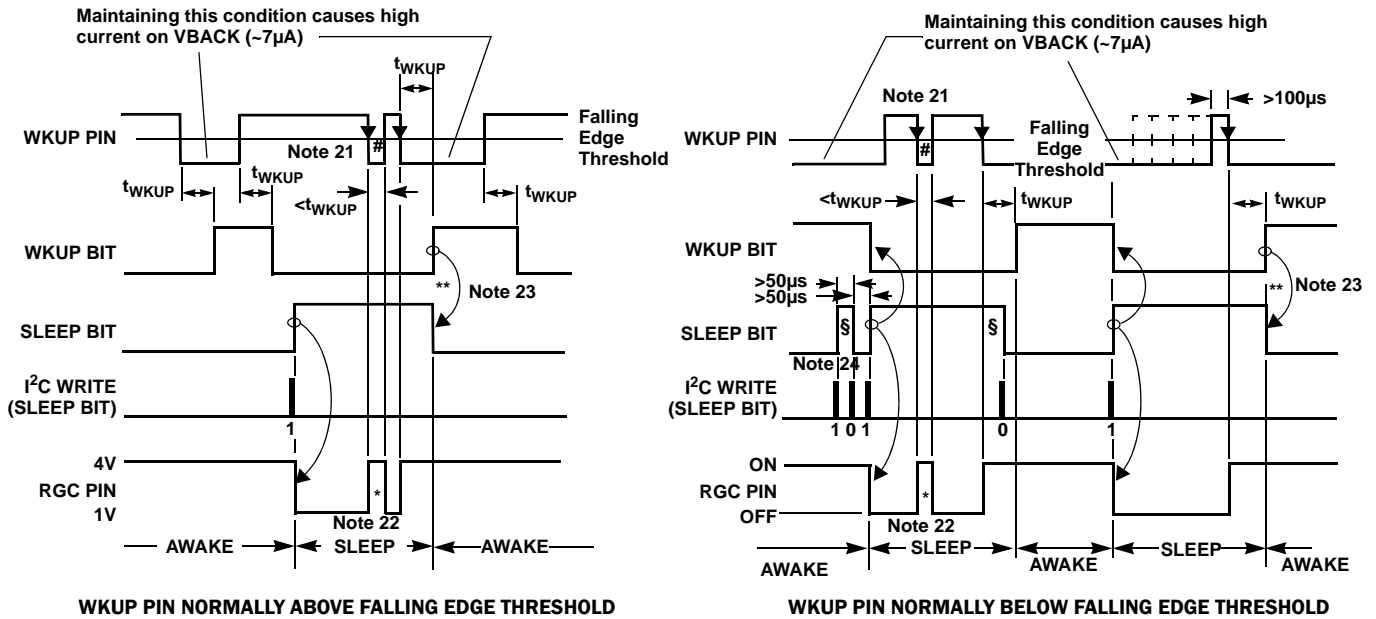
Maintaining this condition causes high current on VBACK (~7µA)

$t_{WKUP}$

Falling Edge Threshold

WKUP PIN

Note 21

#

$t_{WKUP}$

$t_{WKUP}$

<$t_{WKUP}$

$t_{WKUP}$

WKUP BIT

**

Note 23

SLEEP BIT

I$^2$C WRITE (SLEEP BIT)

1

4V

RGC PIN

1V

*

Note 22

AWAKE

SLEEP

AWAKE

WKUP PIN NORMALLY ABOVE FALLING EDGE THRESHOLD

Maintaining this condition causes high current on VBACK (~7µA)

>100µs

Note 21

WKUP PIN

#

Falling Edge Threshold

<$t_{WKUP}$

$t_{WKUP}$

$t_{WKUP}$

WKUP BIT

>50µs

>50µs

Note 23

**

SLEEP BIT

§

§

Note 24

I$^2$C WRITE (SLEEP BIT)

1 0 1

0

1

ON

RGC PIN

*

OFF

Note 22

SLEEP

SLEEP

AWAKE

AWAKE

AWAKE

WKUP PIN NORMALLY BELOW FALLING EDGE THRESHOLD